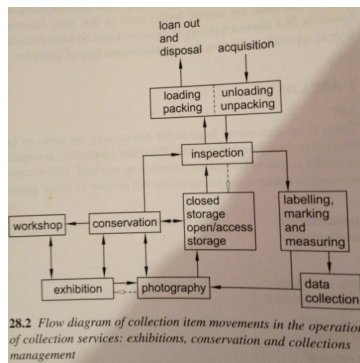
loan out and disposal

acquisition

loading packing

unloading unpacking

inspection

workshop

conservation

closed storage open/access storage

labelling, marking and measuring

exhibition

photography

data collection

28.2 *Flow diagram of collection item movements in the operation of collection services: exhibitions, conservation and collections management*